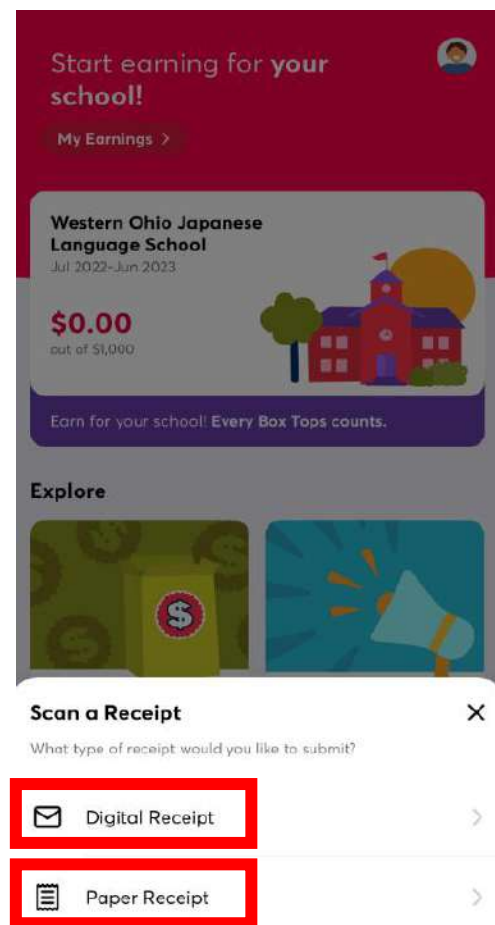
Start earning for **your school!**

My Earnings >

Western Ohio Japanese Language School
Jul 2022–Jun 2023

$0.00
out of $1,000

Earn for your school! Every Box Tops counts.

Explore

Scan a Receipt

What type of receipt would you like to submit?

Digital Receipt

Paper Receipt